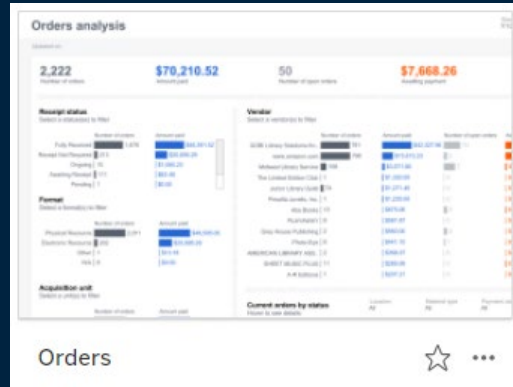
Orders analysis

2,222
Number of orders

$70,210.52
Amount paid

50
Number of open orders

$7,668.26
Awaiting payment

Receipt status

Format

Acquisition unit

Vendor

Current orders by status

Orders